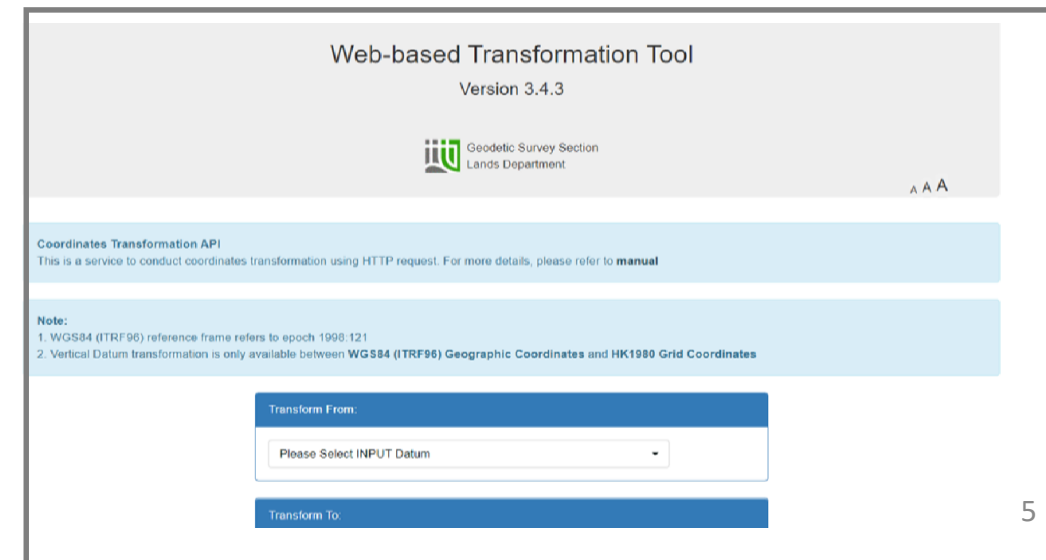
Web-based Transformation Tool
Version 3.4.3

Geodetic Survey Section
Lands Department

A A A

Coordinates Transformation API
This is a service to conduct coordinates transformation using HTTP request. For more details, please refer to **manual**

Note:
1. WGS84 (ITRF96) reference frame refers to epoch 1998:121
2. Vertical Datum transformation is only available between **WGS84 (ITRF96) Geographic Coordinates** and **HK1980 Grid Coordinates**

Transform From:

Please Select INPUT Datum

Transform To:

5